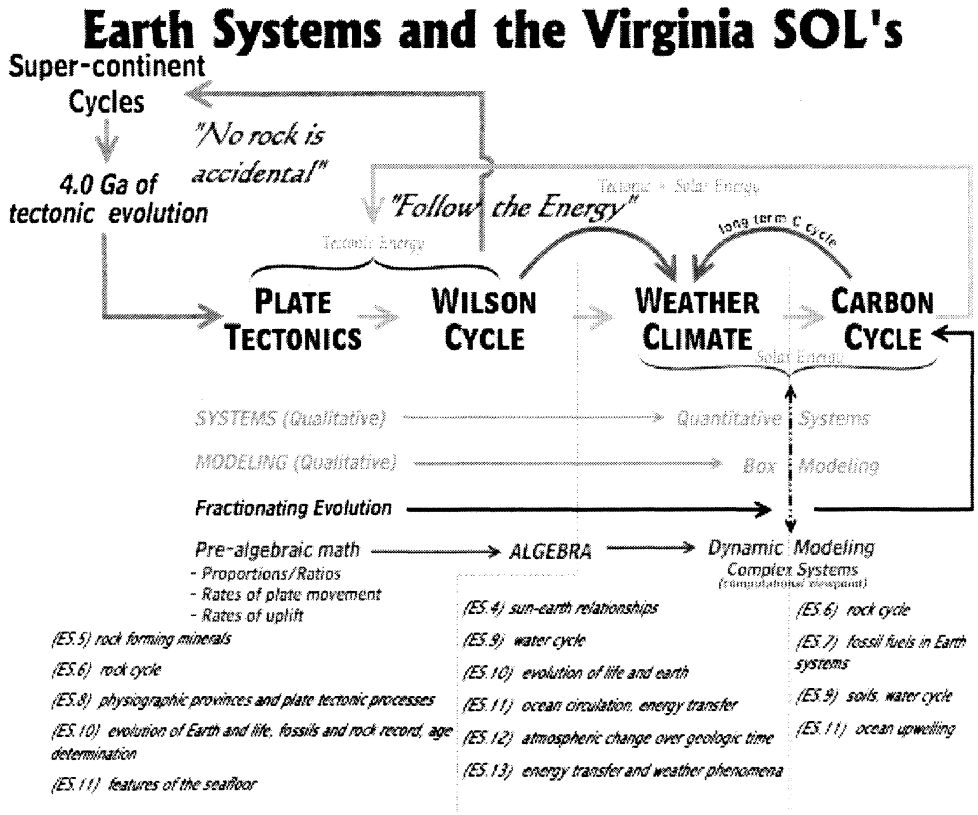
Earth Systems and the Virginia SOL's

Super-continent Cycles

"No rock is accidental"

4.0 Ga of tectonic evolution

Tectonic + Solar Energy

"Follow the Energy"

Tectonic Energy

long term C cycle

PLATE TECTONICS

WILSON CYCLE

WEATHER CLIMATE

CARBON CYCLE

Solar Energy

SYSTEMS (Qualitative) → Quantitative Systems

MODELING (Qualitative) → Box Modeling

Fractionating Evolution

Pre-algebraic math → ALGEBRA → Dynamic Modeling
Complex Systems
(computational viewpoint)

- Proportions/Ratios
- Rates of plate movement
- Rates of uplift

(ES.5) rock forming minerals

(ES.6) rock cycle

(ES.8) physiographic provinces and plate tectonic processes

(ES.10) evolution of Earth and life, fossils and rock record, age determination

(ES.11) features of the seafloor

(ES.4) sun-earth relationships

(ES.9) water cycle

(ES.10) evolution of life and earth

(ES.11) ocean circulation, energy transfer

(ES.12) atmospheric change over geologic time

(ES.13) energy transfer and weather phenomena

(ES.6) rock cycle

(ES.7) fossil fuels in Earth systems

(ES.9) soils, water cycle

(ES.11) ocean upwelling